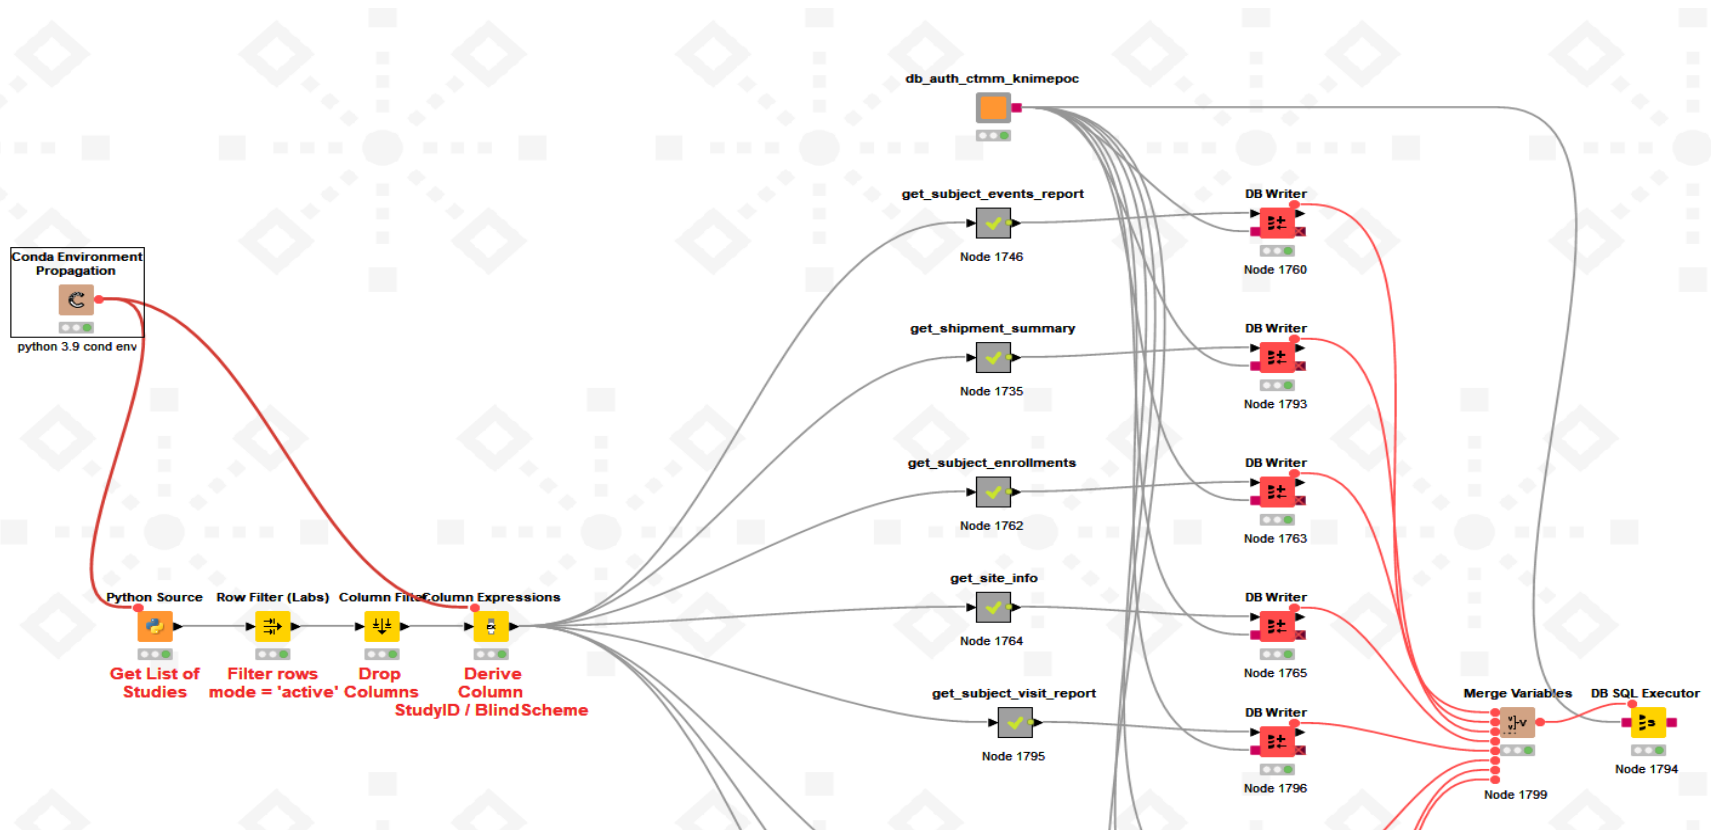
db_auth_ctmm_knimepoc

get_subject_events_report

Node 1746

DB Writer

Node 1760

Conda Environment Propagation

python 3.9 cond env

get_shipment_summary

Node 1735

DB Writer

Node 1793

get_subject_enrollments

Node 1762

DB Writer

Node 1763

Python Source

Get List of Studies

Row Filter (Labs)

Filter rows mode = 'active'

Column Filte

Drop Columns

Column Expressions

Derive Column StudyID / BlindScheme

get_site_info

Node 1764

DB Writer

Node 1765

get_subject_visit_report

Node 1795

DB Writer

Node 1796

Merge Variables

Node 1799

DB SQL Executor

Node 1794